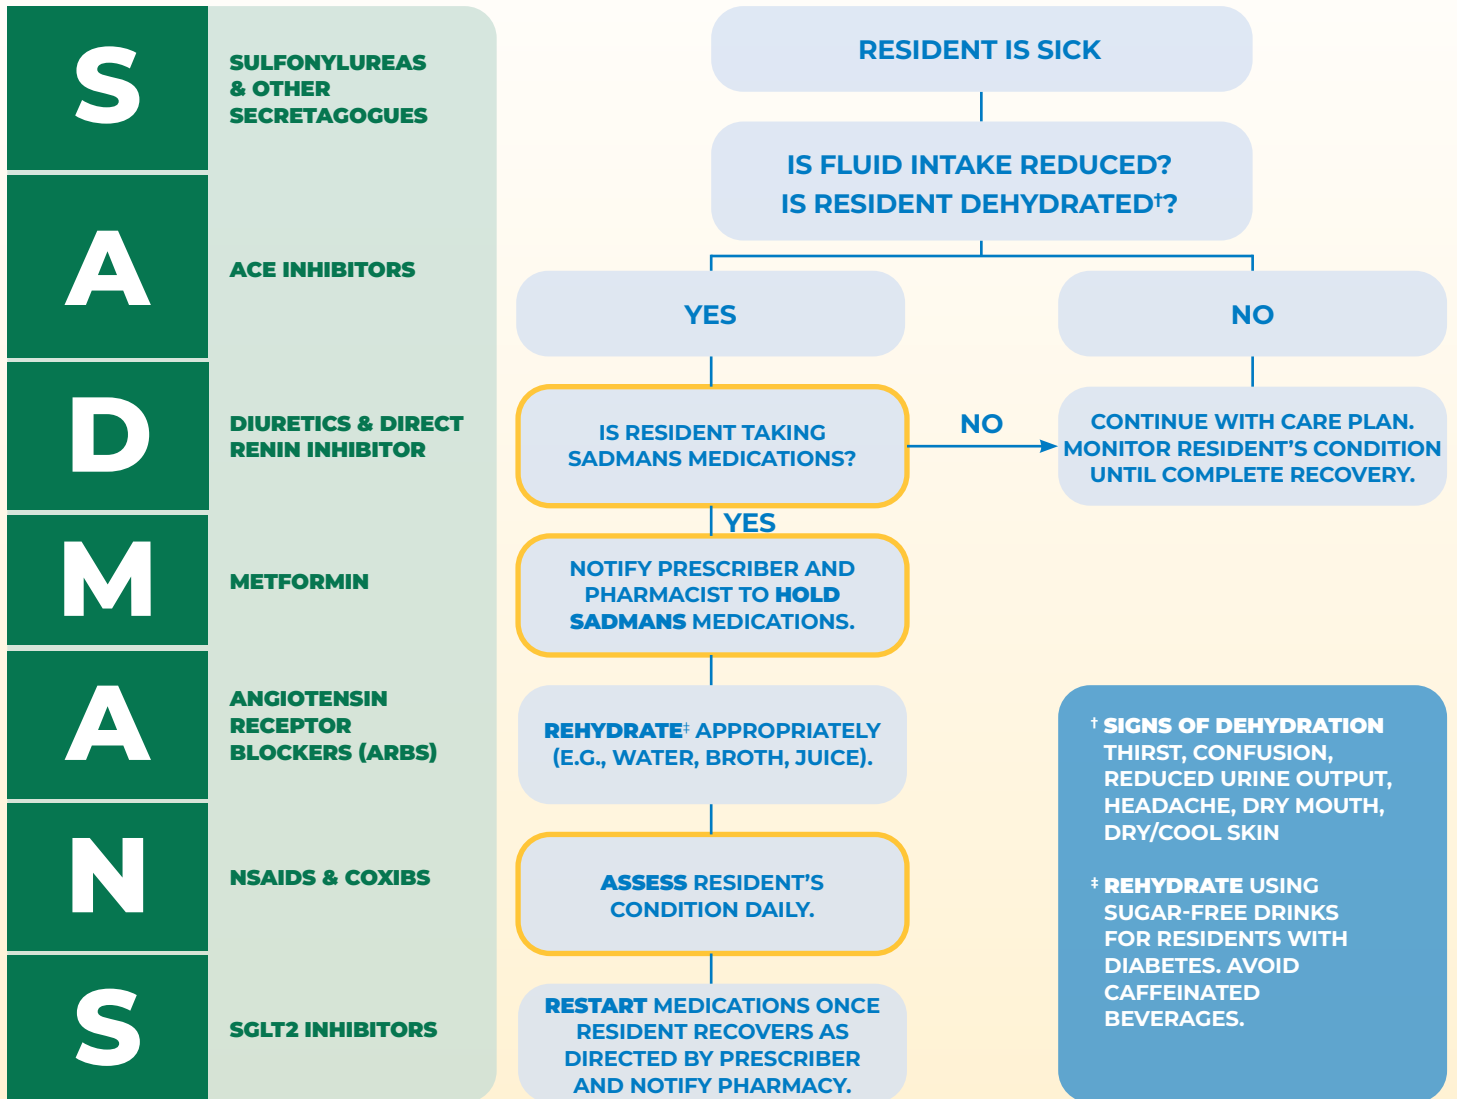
S SULFONYLUREAS & OTHER SECRETAGOGUES

A ACE INHIBITORS

D DIURETICS & DIRECT RENIN INHIBITOR

M METFORMIN

A ANGIOTENSIN RECEPTOR BLOCKERS (ARBS)

N NSAIDS & COXIBS

S SGLT2 INHIBITORS

RESIDENT IS SICK

IS FLUID INTAKE REDUCED? IS RESIDENT DEHYDRATED†?

YES

NO

IS RESIDENT TAKING SADMANS MEDICATIONS?

NO

CONTINUE WITH CARE PLAN. MONITOR RESIDENT'S CONDITION UNTIL COMPLETE RECOVERY.

YES

NOTIFY PRESCRIBER AND PHARMACIST TO HOLD SADMANS MEDICATIONS.

REHYDRATE‡ APPROPRIATELY (E.G., WATER, BROTH, JUICE).

ASSESS RESIDENT'S CONDITION DAILY.

RESTART MEDICATIONS ONCE RESIDENT RECOVERS AS DIRECTED BY PRESCRIBER AND NOTIFY PHARMACY.

† SIGNS OF DEHYDRATION THIRST, CONFUSION, REDUCED URINE OUTPUT, HEADACHE, DRY MOUTH, DRY/COOL SKIN

‡ REHYDRATE USING SUGAR-FREE DRINKS FOR RESIDENTS WITH DIABETES. AVOID CAFFEINATED BEVERAGES.